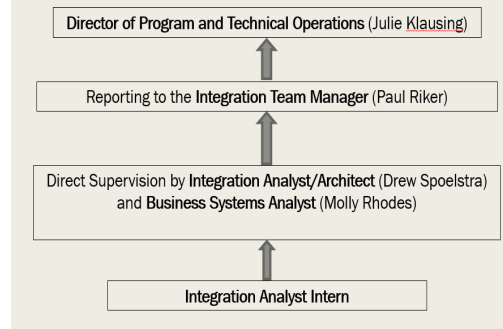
Director of Program and Technical Operations (Julie Klausing)

Reporting to the Integration Team Manager (Paul Riker)

Direct Supervision by Integration Analyst/Architect (Drew Spoelstra) and Business Systems Analyst (Molly Rhodes)

Integration Analyst Intern